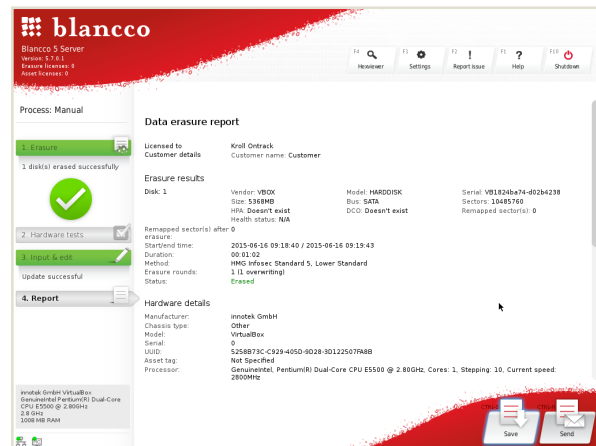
blancco

Blancco 5 Server
Version: 5.7.0.1
Erasure licenses: 0
Asset licenses: 0

F4 Hexviewer
F3 Settings
F2 Report issue
F1 Help
F10 Shutdown

Process: Manual

1. Erasure
1 disk(s) erased successfully

2. Hardware tests

3. Input & edit
Update successful

4. Report

innotek GmbH VirtualBox
GenuineIntel Pentium(R) Dual-Core CPU E5500 @ 2.80GHz
2.8 GHz
1008 MB RAM

Data erasure report

Licensed to Customer details
Kroll Ontrack
Customer name: Customer

Erasure results

Disk: 1
Vendor: VBOX
Size: 5368MB
HPA: Doesn't exist
Health status: N/A
Model: HARDDISK
Bus: SATA
DCO: Doesn't exist
Serial: VB1824ba74-d02b4238
Sectors: 10485760
Remapped sector(s): 0

Remapped sector(s) after erasure: 0
Start/end time: 2015-06-16 09:18:40 / 2015-06-16 09:19:43
Duration: 00:01:02
Method: HMG Infosec Standard 5, Lower Standard
Erasure rounds: 1 (1 overwriting)
Status: Erased

Hardware details

Manufacturer: innotek GmbH
Chassis type: Other
Model: VirtualBox
Serial: 0
UUID: 5258B73C-C929-405D-9D28-3D122507FA8B
Asset tag: Not Specified
Processor: GenuineIntel, Pentium(R) Dual-Core CPU E5500 @ 2.80GHz, Cores: 1, Stepping: 10, Current speed: 2800MHz

Save
Send